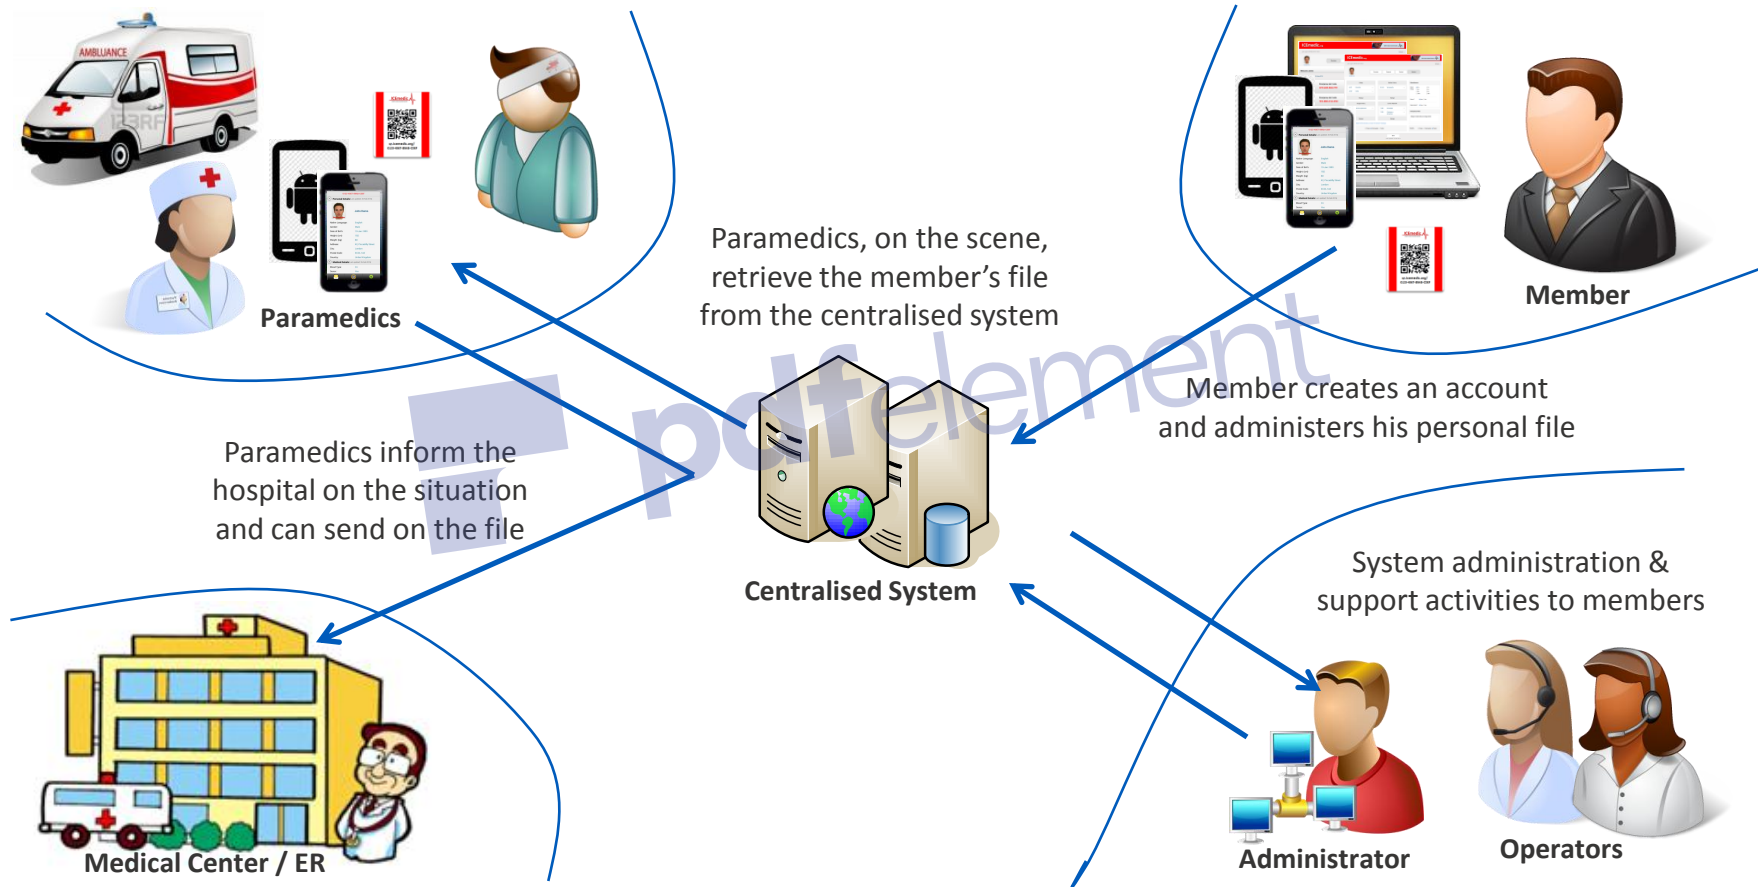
AMBULANCE

Paramedics

Paramedics, on the scene, retrieve the member's file from the centralised system

Member

Member creates an account and administers his personal file

pdfelement

Paramedics inform the hospital on the situation and can send on the file

Centralised System

System administration & support activities to members

Medical Center / ER

Administrator

Operators